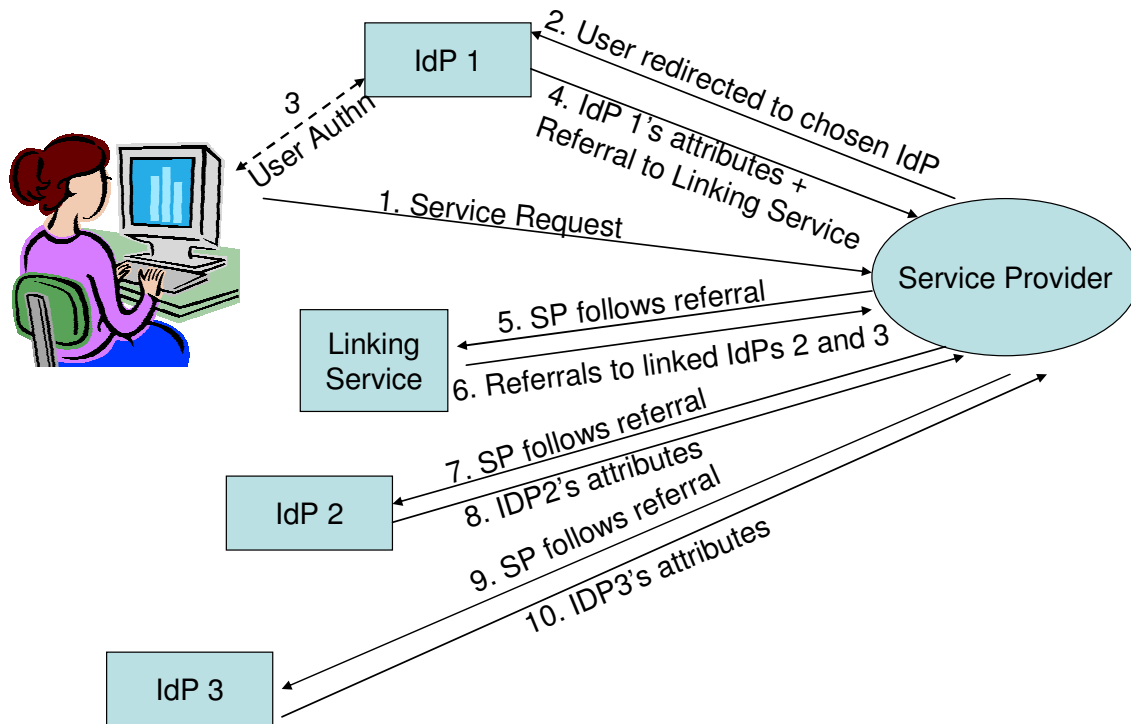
IdP 1

2. User redirected to chosen IdP

3
User Authn

4. IdP 1's attributes + Referral to Linking Service

1. Service Request

Service Provider

5. SP follows referral

Linking Service

6. Referrals to linked IdPs 2 and 3

7. SP follows referral

8. IDP2's attributes

IdP 2

9. SP follows referral

10. IDP3's attributes

IdP 3